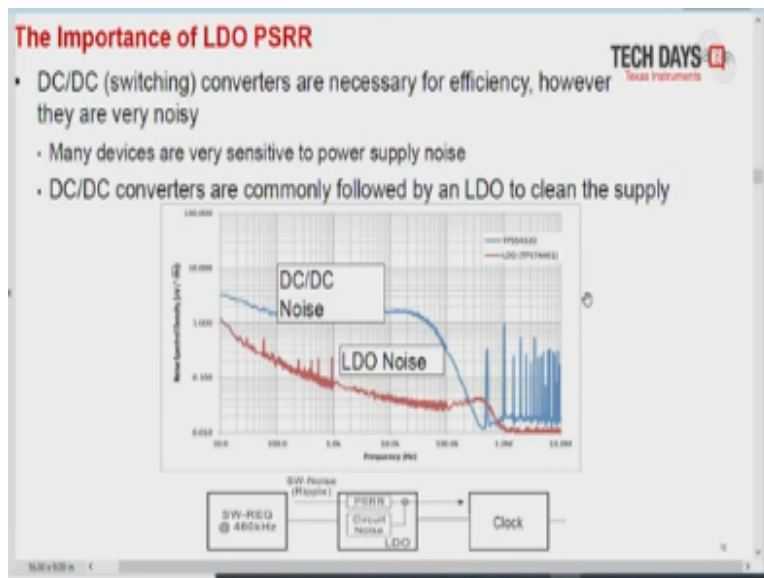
The Importance of LDO PSRR

TECH DAYS
Texas Instruments

- DC/DC (switching) converters are necessary for efficiency, however they are very noisy
  - Many devices are very sensitive to power supply noise
  - DC/DC converters are commonly followed by an LDO to clean the supply

100.000
10.000
1.000
0.100
0.010

10.0 100.0 1.0k 10.0k 100.0k 1.0M 10.0M

Noise Spectral Density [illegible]

Frequency (Hz)

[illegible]
LDO ([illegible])

DC/DC Noise

LDO Noise

SW-Noise (Ripple)

SW-REG @ 480kHz

PSRR

Circuit Noise

LDO

Clock